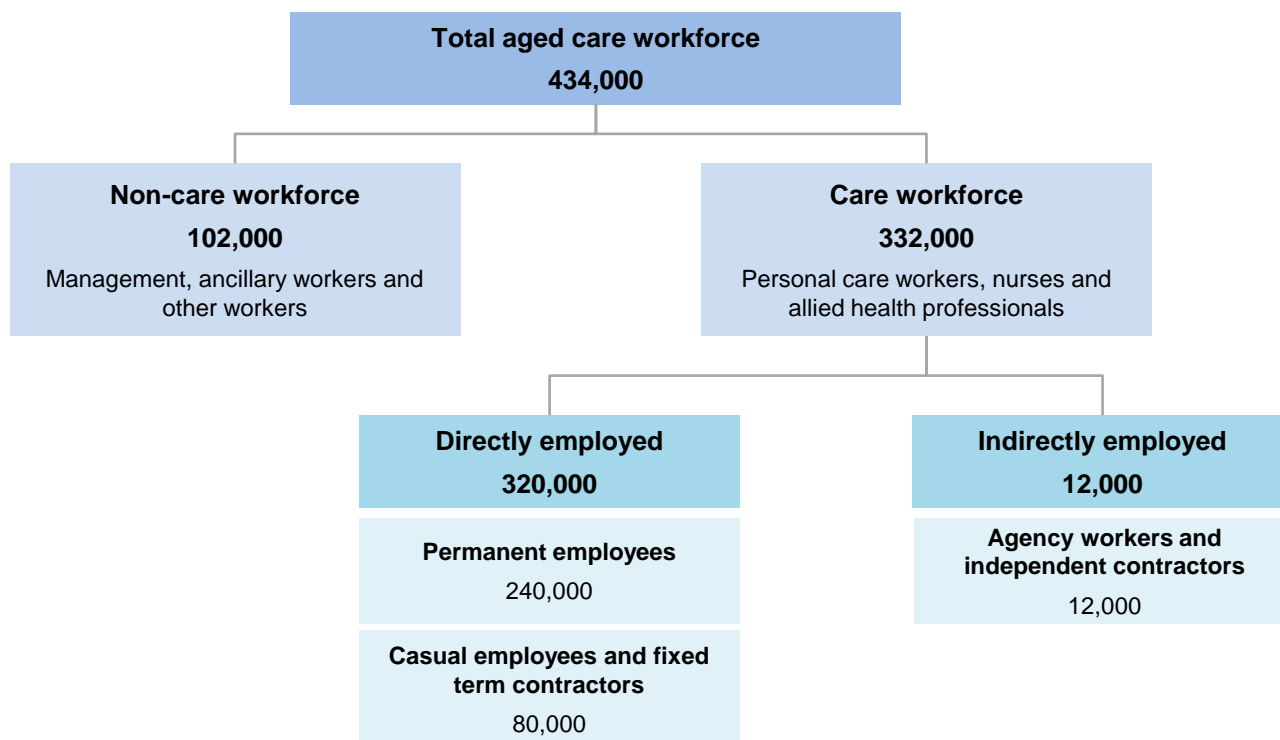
Total aged care workforce
434,000

Non-care workforce
102,000
Management, ancillary workers and other workers

Care workforce
332,000
Personal care workers, nurses and allied health professionals

Directly employed
320,000

Permanent employees
240,000

Casual employees and fixed term contractors
80,000

Indirectly employed
12,000

Agency workers and independent contractors
12,000